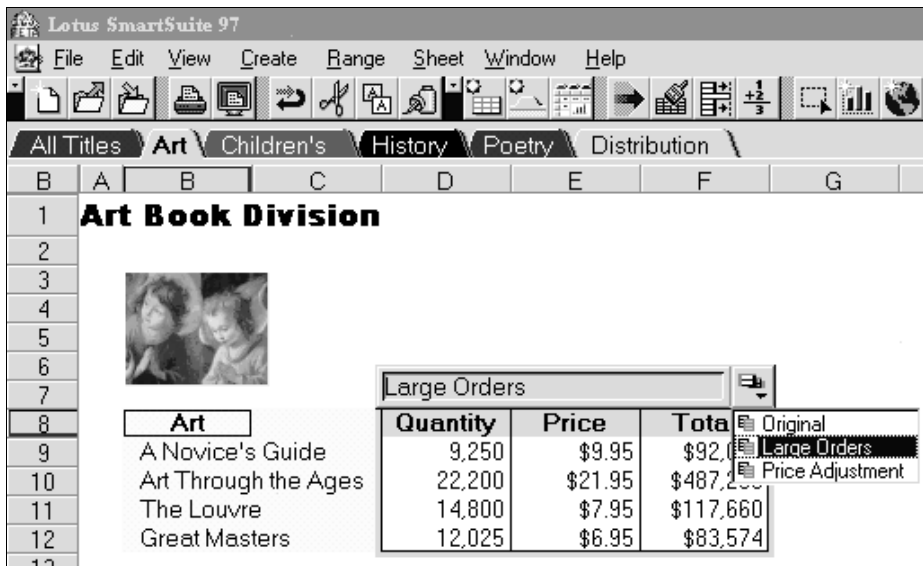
Lotus SmartSuite 97

File Edit View Create Range Sheet Window Help

All Titles Art Children's History Poetry Distribution

| B | A | B | C | D | E | F | G |
|---|---|---|---|---|---|---|---|
| 1 | Art Book Division | | | | | | |
| 2 | | | | | | | |
| 3 | | | | | | | |
| 4 | | | | | | | |
| 5 | | | | | | | |
| 6 | | | | | | | |
| 7 | | | | Large Orders | | | |
| 8 | | Art | | Quantity | Price | Tota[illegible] | |
| 9 | | A Novice's Guide | | 9,250 | \$9.95 | \$92,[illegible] | |
| 10 | | Art Through the Ages | | 22,200 | \$21.95 | \$487,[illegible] | |
| 11 | | The Louvre | | 14,800 | \$7.95 | \$117,660 | |
| 12 | | Great Masters | | 12,025 | \$6.95 | \$83,574 | |
| 13 | | | | | | | |

Original
Large Orders
Price Adjustment